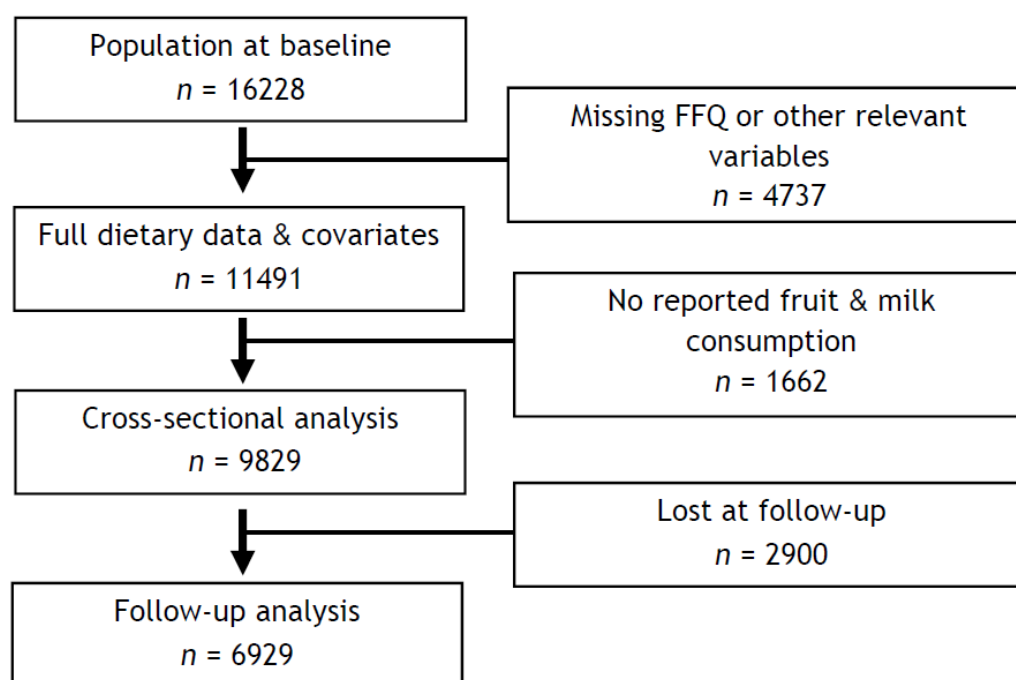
Population at baseline
$n$ = 16228

Missing FFQ or other relevant variables
$n$ = 4737

Full dietary data & covariates
$n$ = 11491

No reported fruit & milk consumption
$n$ = 1662

Cross-sectional analysis
$n$ = 9829

Lost at follow-up
$n$ = 2900

Follow-up analysis
$n$ = 6929